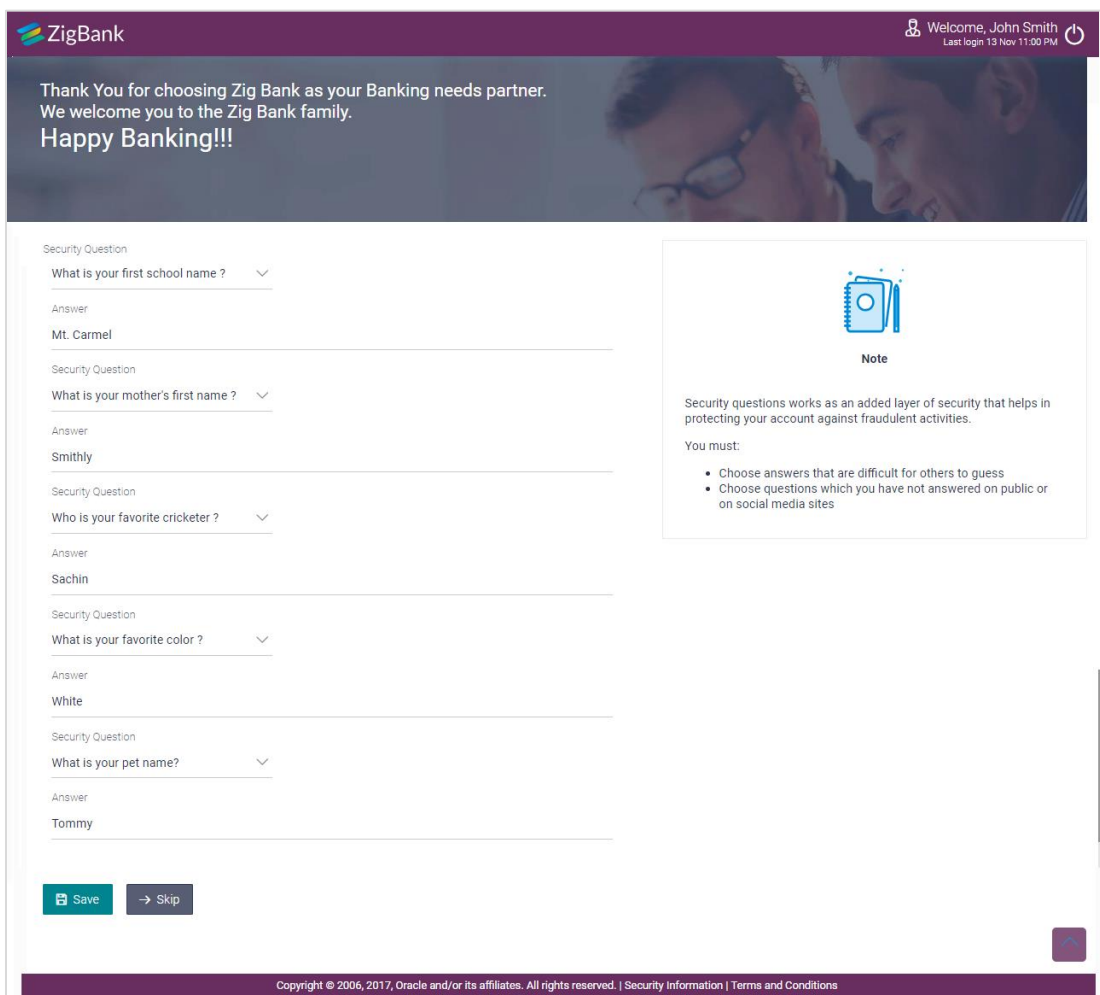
ZigBank

Welcome, John Smith
Last login 13 Nov 11:00 PM

Thank You for choosing Zig Bank as your Banking needs partner.
We welcome you to the Zig Bank family.
Happy Banking!!!

Security Question
What is your first school name ?

Answer
Mt. Carmel

Security Question
What is your mother's first name ?

Answer
Smithly

Security Question
Who is your favorite cricketer ?

Answer
Sachin

Security Question
What is your favorite color ?

Answer
White

Security Question
What is your pet name?

Answer
Tommy

Save
→ Skip

Note

Security questions works as an added layer of security that helps in protecting your account against fraudulent activities.

You must:

- Choose answers that are difficult for others to guess
- Choose questions which you have not answered on public or on social media sites

Copyright © 2006, 2017, Oracle and/or its affiliates. All rights reserved. | Security Information | Terms and Conditions